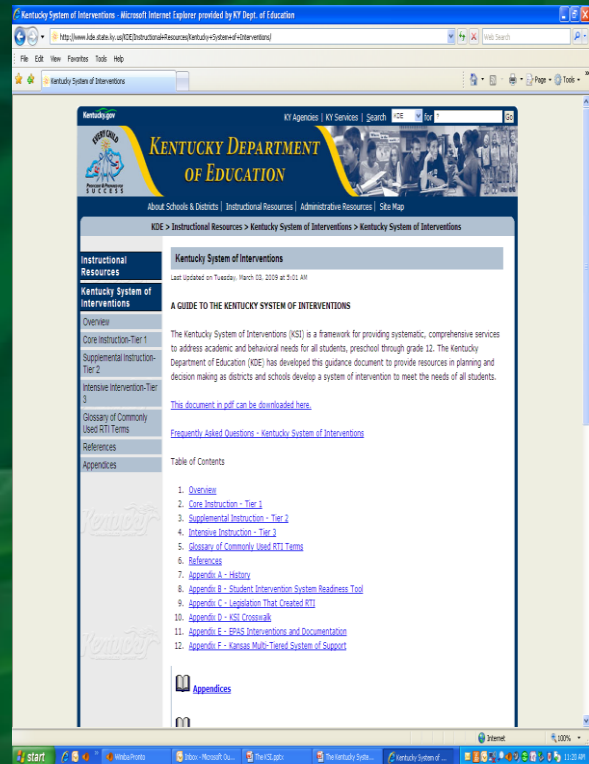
Kentucky System of Interventions - Microsoft Internet Explorer provided by KY Dept. of Education

http://www.kde.state.ky.us/KDE/Instructional+Resources/Kentucky+System+of+Interventions/

Web Search

File Edit View Favorites Tools Help

Kentucky System of Interventions

Page ▾ Tools ▾

Kentucky.gov

KY Agencies | KY Services | Search KDE for ? Go

EVERY CHILD

PROFICIENT & PROGRESSING SUCCESS

KENTUCKY DEPARTMENT OF EDUCATION

About Schools & Districts | Instructional Resources | Administrative Resources | Site Map

KDE > Instructional Resources > Kentucky System of Interventions > Kentucky System of Interventions

Instructional Resources

Kentucky System of Interventions

Overview

Core Instruction-Tier 1

Supplemental Instruction-Tier 2

Intensive Intervention-Tier 3

Glossary of Commonly Used RTI Terms

References

Appendices

Kentucky System of Interventions

Last Updated on Tuesday, March 03, 2009 at 5:01 AM

A GUIDE TO THE KENTUCKY SYSTEM OF INTERVENTIONS

The Kentucky System of Interventions (KSI) is a framework for providing systematic, comprehensive services to address academic and behavioral needs for all students, preschool through grade 12. The Kentucky Department of Education (KDE) has developed this guidance document to provide resources in planning and decision making as districts and schools develop a system of intervention to meet the needs of all students.

This document in pdf can be downloaded here.

Frequently Asked Questions - Kentucky System of Interventions

Table of Contents

1. Overview
2. Core Instruction - Tier 1
3. Supplemental Instruction - Tier 2
4. Intensive Instruction - Tier 3
5. Glossary of Commonly Used RTI Terms
6. References
7. Appendix A - History
8. Appendix B - Student Intervention System Readiness Tool
9. Appendix C - Legislation That Created RTI
10. Appendix D - KSI Crosswalk
11. Appendix E - EPAS Interventions and Documentation
12. Appendix F - Kansas Multi-Tiered System of Support

Appendices

Internet 100%

start Winbar Pronto Inbox - Microsoft Ou... The KSI.pptx The Kentucky Syste... Kentucky System of ... 11:20 AM